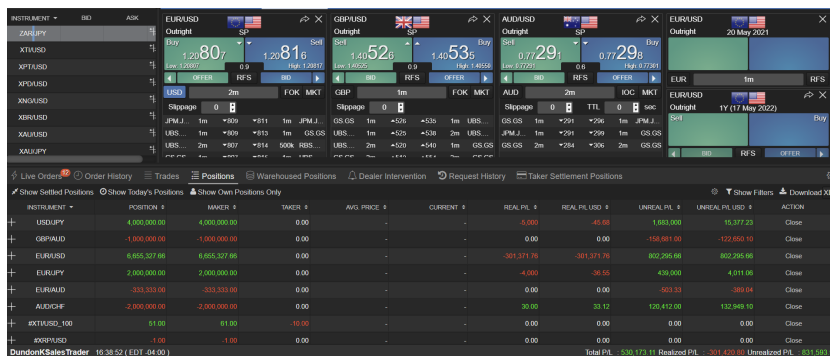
INSTRUMENT BID ASK

ZAR/JPY
XTI/USD
XPT/USD
XPD/USD
XNG/USD
XBR/USD
XAU/USD
XAU/JPY

EUR/USD
Outright SP
Buy 1.20 80 7 Sell 1.20 81 6
Low: 1.20807 0.9 High: 1.20817
OFFER RFS BID
USD 2m FOK MKT
Slippage 0
JPM.J... 1m 809 811 1m JPM.J...
UBS.... 1m 809 813 1m GS.GS
UBS.... 2m 807 814 500k RBS....

GBP/USD
Outright SP
Sell 1.40 52 6 Buy 1.40 53 5
Low: 1.40526 0.9 High: 1.40535
BID RFS OFFER
GBP 1m FOK MKT
Slippage 0
GS.GS 1m 526 535 1m UBS....
UBS.... 1m 526 538 2m GS.GS
UBS.... 2m 520 540 1m UBS....

AUD/USD
Outright SP
Sell 0.77 29 1 Buy 0.77 29 8
Low: 0.77291 0.6 High: 0.77361
BID RFS OFFER
AUD 2m IOC MKT
Slippage 0 TTL 0 sec
GS.GS 1m 291 296 1m JPM.J...
JPM.J... 1m 291 299 1m GS.GS
GS.GS 2m 284 306 2m GS.GS

EUR/USD
Outright 20 May 2021
EUR 1m RFS

EUR/USD
Outright 1Y (17 May 2022)
Sell Buy
BID RFS OFFER

Live Orders 87 Order History Trades Positions Warehoused Positions Dealer Intervention Request History Taker Settlement Positions

Show Settled Positions Show Today's Positions Show Own Positions Only Show Filters Download XLS

| INSTRUMENT | POSITION | MAKER | TAKER | AVG. PRICE | CURRENT | REAL P/L | REAL P/L USD | UNREAL P/L | UNREAL P/L USD | ACTION |
|---|---|---|---|---|---|---|---|---|---|---|
| USD/JPY | 4,000,000.00 | 4,000,000.00 | 0.00 | - | - | -5,000 | -45.68 | 1,683,000 | 15,377.23 | Close |
| GBP/AUD | -1,000,000.00 | -1,000,000.00 | 0.00 | - | - | 0.00 | 0.00 | -158,681.00 | -122,650.10 | Close |
| EUR/USD | 6,655,327.66 | 6,655,327.66 | 0.00 | - | - | -301,371.76 | -301,371.76 | 802,295.66 | 802,295.66 | Close |
| EUR/JPY | 2,000,000.00 | 2,000,000.00 | 0.00 | - | - | -4,000 | -36.55 | 439,000 | 4,011.06 | Close |
| EUR/AUD | -333,333.00 | -333,333.00 | 0.00 | - | - | 0.00 | 0.00 | -503.33 | -389.04 | Close |
| AUD/CHF | -2,000,000.00 | -2,000,000.00 | 0.00 | - | - | 30.00 | 33.12 | 120,412.00 | 132,949.10 | Close |
| #XTIUSD_100 | 51.00 | 61.00 | -10.00 | - | - | 0.00 | 0.00 | 0.00 | 0.00 | Close |
| #XRPUSD | -1.00 | -1.00 | 0.00 | - | - | 0.00 | 0.00 | 0.00 | 0.00 | Close |

DundonKSalesTrader 16:38:52 ( EDT -04:00 ) Total P/L : 530,173.11 Realized P/L : -301,420.60 Unrealized P/L : 831,593